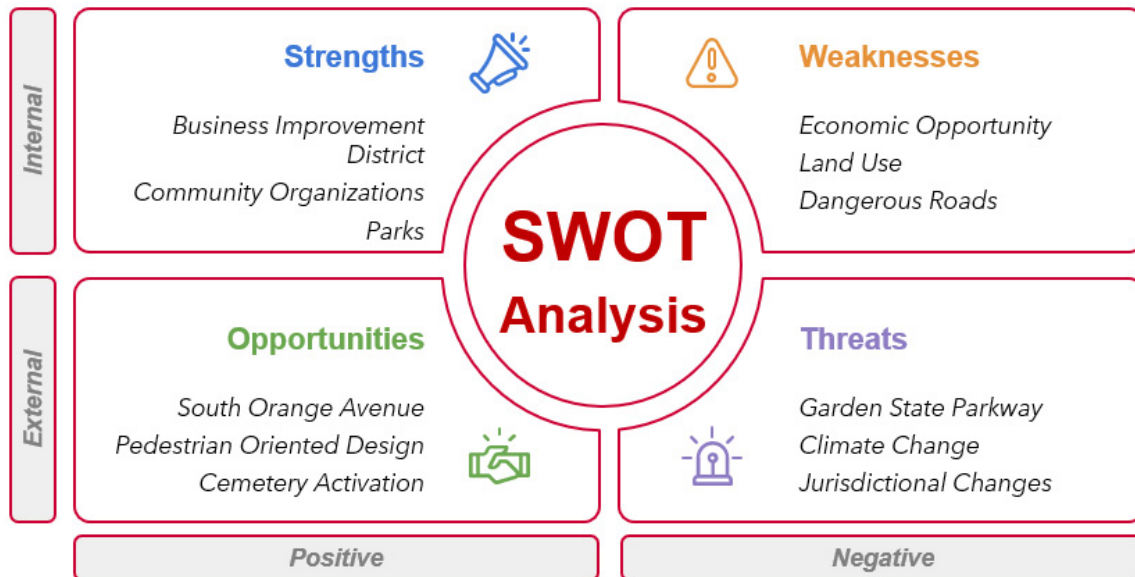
Internal

Strengths

Business Improvement District
Community Organizations
Parks

Weaknesses

Economic Opportunity
Land Use
Dangerous Roads

SWOT Analysis

External

Opportunities

South Orange Avenue
Pedestrian Oriented Design
Cemetery Activation

Threats

Garden State Parkway
Climate Change
Jurisdictional Changes

Positive

Negative